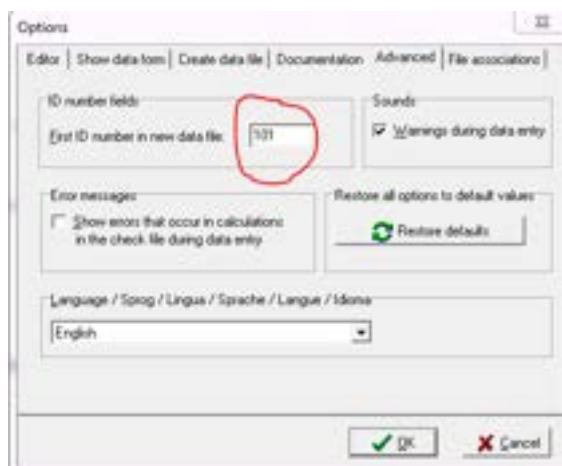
Options

Editor | Show data form | Create data file | Documentation | Advanced | File associations

ID number fields
First ID number in new data file: 101

Sounds
Warnings during data entry

Error messages
Show errors that occur in calculations in the check file during data entry

Restore all options to default values
Restore defaults

Language / Sprog / Lingua / Sprache / Langue / Idioma
English

OK
Cancel